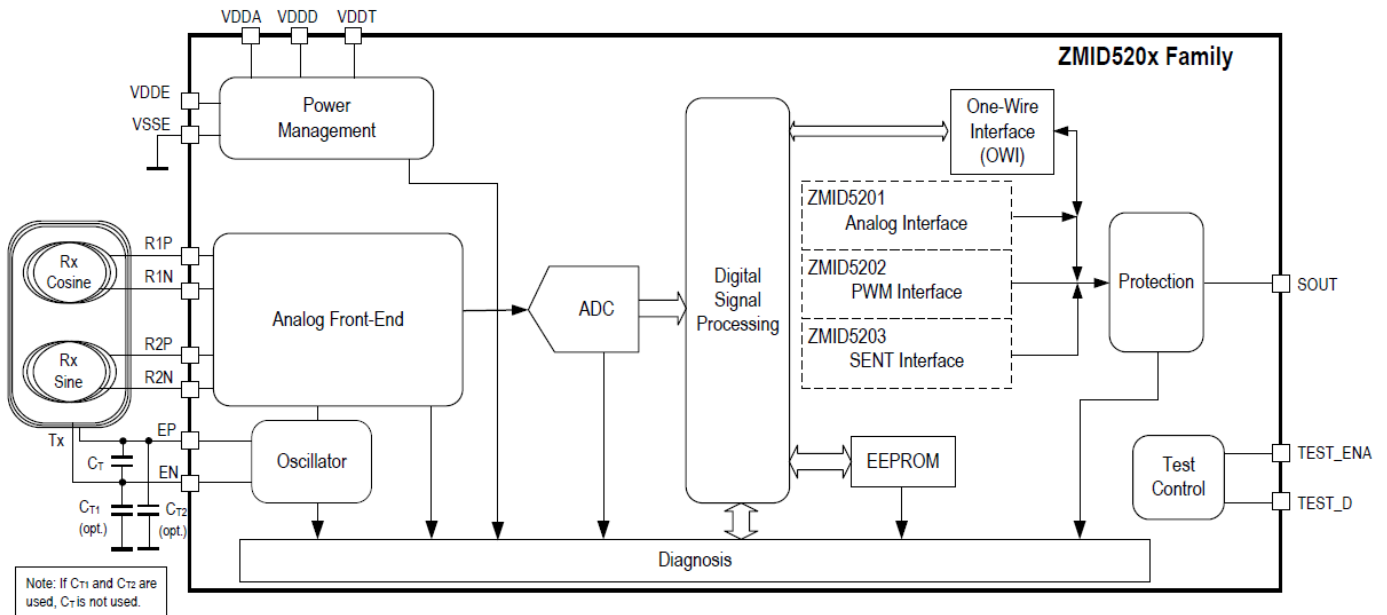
VDDA VDDD VDDT

ZMID520x Family

VDDE

VSSE

Power Management

Digital Signal Processing

One-Wire Interface (OWI)

ZMID5201 Analog Interface

ZMID5202 PWM Interface

ZMID5203 SENT Interface

Protection

SOUT

Rx Cosine

Rx Sine

R1P

R1N

R2P

R2N

Analog Front-End

ADC

Tx

EP

EN

$C_T$

$C_{T1}$ (opt.)

$C_{T2}$ (opt.)

Oscillator

EEPROM

Test Control

TEST_ENA

TEST_D

Diagnosis

Note: If $C_{T1}$ and $C_{T2}$ are used, $C_T$ is not used.